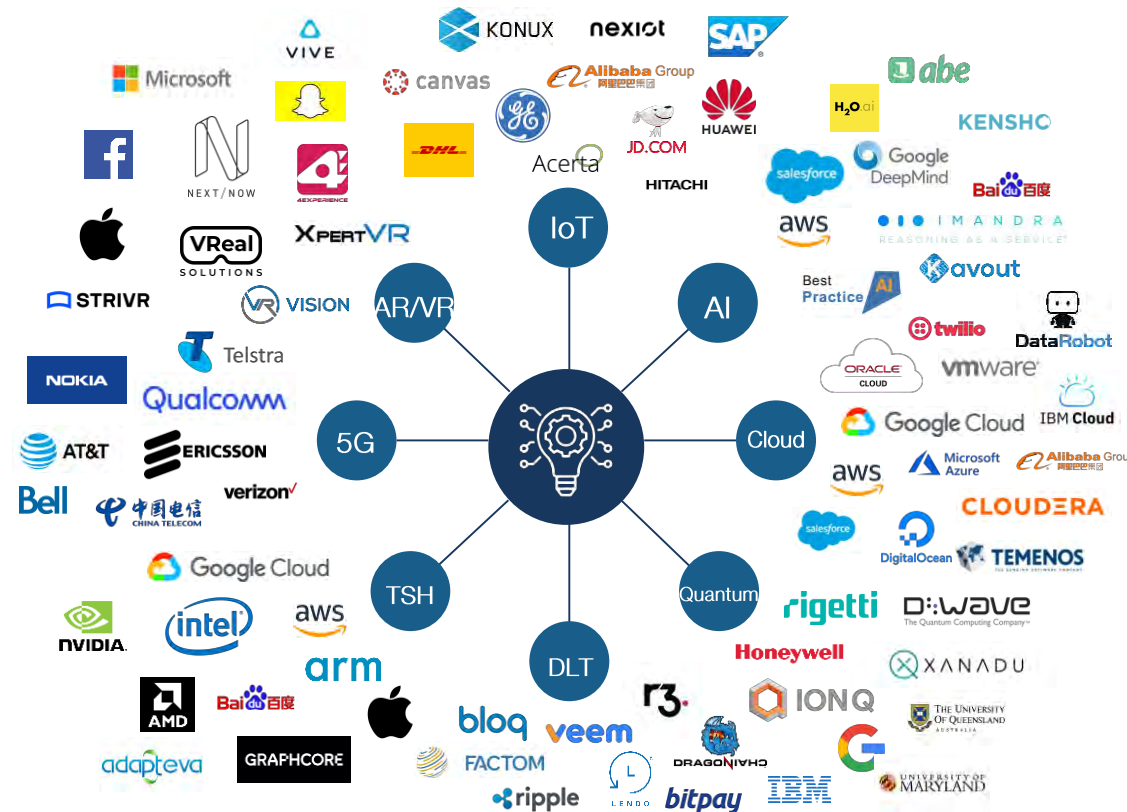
KONUX
nexiot
SAP
VIVE
Microsoft
canvas
Alibaba Group
阿里巴巴集团
abe
H2O.ai
HUAWEI
KENSHO
JD.COM
Acerta
Google DeepMind
salesforce
HITACHI
Bai百度
NEXT/NOW
4EXPERIENCE
DHL
IoT
aws
IMANDRA
REASONING AS A SERVICE
XPERTVR
VReal SOLUTIONS
AR/VR
AI
Best Practice AI
Kavout
STRIVR
VR VISION
twilio
DataRobot
Telstra
ORACLE CLOUD
vmware
NOKIA
Qualcomm
IBM Cloud
5G
Cloud
Google Cloud
AT&T
ERICSSON
Microsoft Azure
Alibaba Grou
阿里巴巴集团
aws
verizon
Bell
中国电信
CHINA TELECOM
CLOUDERA
salesforce
DigitalOcean
TEMENOS
Google Cloud
TSH
Quantum
rigetti
D-WAVE
The Quantum Computing Company
NVIDIA.
intel
aws
arm
DLT
Honeywell
XANADU
AMD
Bai百度
r3.
IONQ
THE UNIVERSITY OF QUEENSLAND AUSTRALIA
bloq
veem
DRAGONCHAIN
GRAPHCORE
adapteva
FACTOM
LENDO
IBM
UNIVERSITY OF MARYLAND
ripple
bitpay